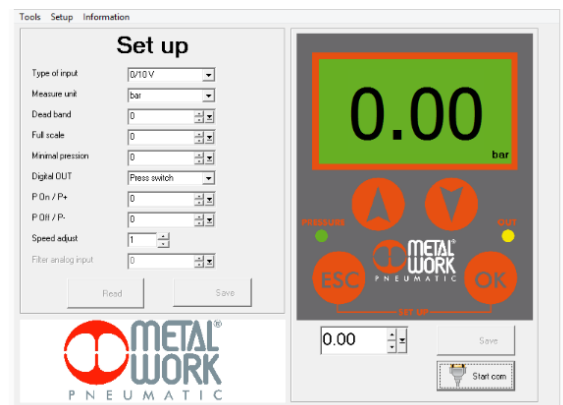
Tools Setup Information

Set up

Type of input 0/10 V
Measure unit bar
Dead band 0
Full scale 0
Minimal pression 0
Digital OUT Press switch
P On / P+ 0
P Off / P- 0
Speed adjust 1
Filter analog input 0

Read
Save

METAL WORK PNEUMATIC

0.00
bar

PRESSURE
OUT
METAL WORK PNEUMATIC
ESC
OK
SET UP

0.00
Save
Start com